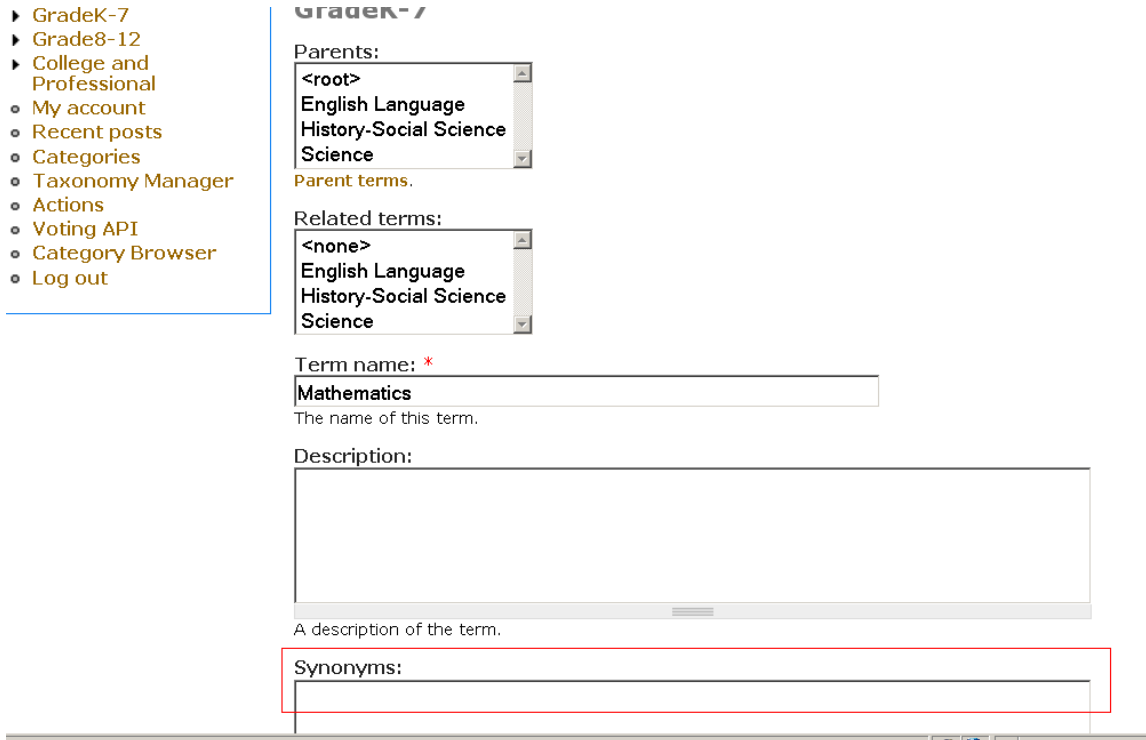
GradeK-7
Grade8-12
College and Professional
My account
Recent posts
Categories
Taxonomy Manager
Actions
Voting API
Category Browser
Log out

GradeK-7

Parents:
<root>
English Language
History-Social Science
Science
Parent terms.

Related terms:
<none>
English Language
History-Social Science
Science

Term name: *
Mathematics
The name of this term.

Description:

A description of the term.

Synonyms: